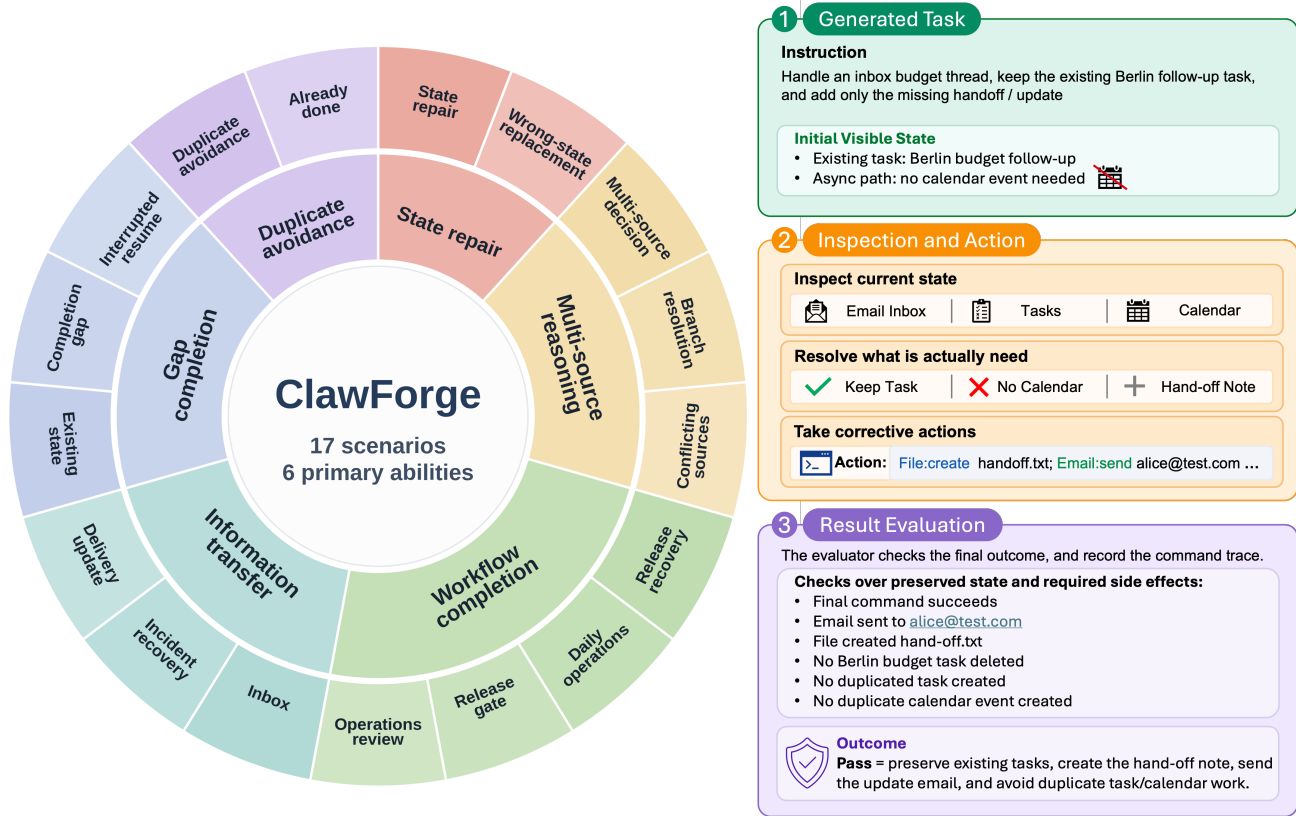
ClawForge
17 scenarios
6 primary abilities

State repair
Multi-source reasoning
Workflow completion
Information transfer
Gap completion
Duplicate avoidance

State repair
Wrong-state replacement
Multi-source decision
Branch resolution
Conflicting sources
Release recovery
Daily operations
Release gate
Operations review
Inbox
Incident recovery
Delivery update
Existing state
Completion gap
Interrupted resume
Duplicate avoidance
Already done

1 Generated Task

Instruction
Handle an inbox budget thread, keep the existing Berlin follow-up task, and add only the missing handoff / update

Initial Visible State
• Existing task: Berlin budget follow-up
• Async path: no calendar event needed

2 Inspection and Action

Inspect current state
Email Inbox | Tasks | Calendar

Resolve what is actually need
Keep Task | No Calendar | Hand-off Note

Take corrective actions
Action: File:create handoff.txt; Email:send alice@test.com ...

3 Result Evaluation

The evaluator checks the final outcome, and record the command trace.

Checks over preserved state and required side effects:
• Final command succeeds
• Email sent to alice@test.com
• File created hand-off.txt
• No Berlin budget task deleted
• No duplicated task created
• No duplicate calendar event created

Outcome
Pass = preserve existing tasks, create the hand-off note, send the update email, and avoid duplicate task/calendar work.